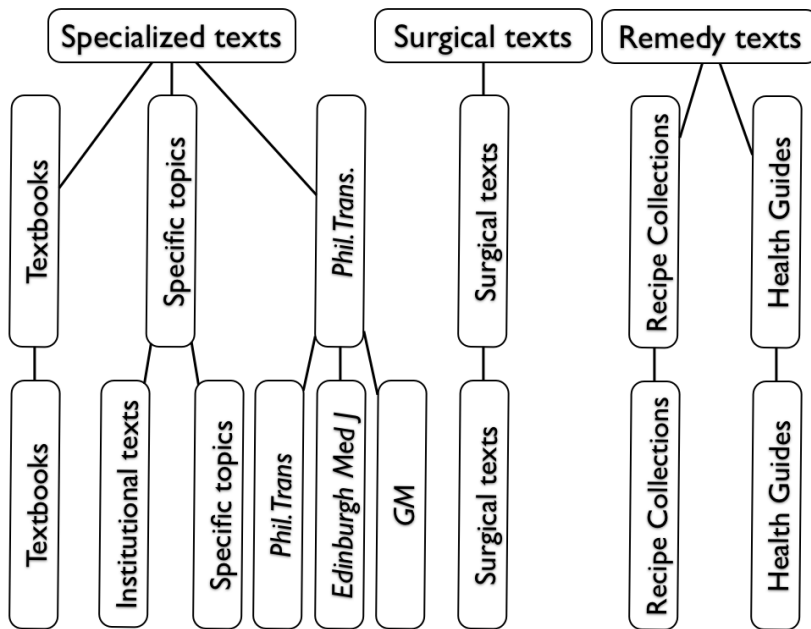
Specialized texts

Textbooks

Specific topics

Phil.Trans.

Textbooks

Institutional texts

Specific topics

Phil.Trans

Edinburgh Med J

GM

Surgical texts

Surgical texts

Surgical texts

Remedy texts

Recipe Collections

Health Guides

Recipe Collections

Health Guides